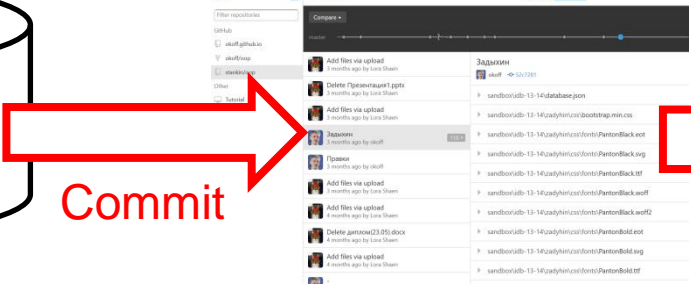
Filter repositories

GitHub

okoff.github.io

okoff/sosp

stankin/sosp

Other

Tutorial

Compare

master

Commit

Add files via upload
3 months ago by Lora Shaen

Delete Презентация1.pptx
3 months ago by Lora Shaen

Add files via upload
3 months ago by Lora Shaen

Задыхин
3 months ago by okoff

Правки
3 months ago by okoff

Add files via upload
3 months ago by Lora Shaen

Add files via upload
4 months ago by Lora Shaen

Delete диплом(23.05).docx
4 months ago by Lora Shaen

Add files via upload
4 months ago by Lora Shaen

Задыхин
okoff 52c7281

sandbox\idb-13-14\database.json

sandbox\idb-13-14\zadyhin\css\bootstrap.min.css

sandbox\idb-13-14\zadyhin\css\fonts\PantonBlack.eot

sandbox\idb-13-14\zadyhin\css\fonts\PantonBlack.svg

sandbox\idb-13-14\zadyhin\css\fonts\PantonBlack.ttf

sandbox\idb-13-14\zadyhin\css\fonts\PantonBlack.woff

sandbox\idb-13-14\zadyhin\css\fonts\PantonBlack.woff2

sandbox\idb-13-14\zadyhin\css\fonts\PantonBold.eot

sandbox\idb-13-14\zadyhin\css\fonts\PantonBold.svg

sandbox\idb-13-14\zadyhin\css\fonts\PantonBold.ttf